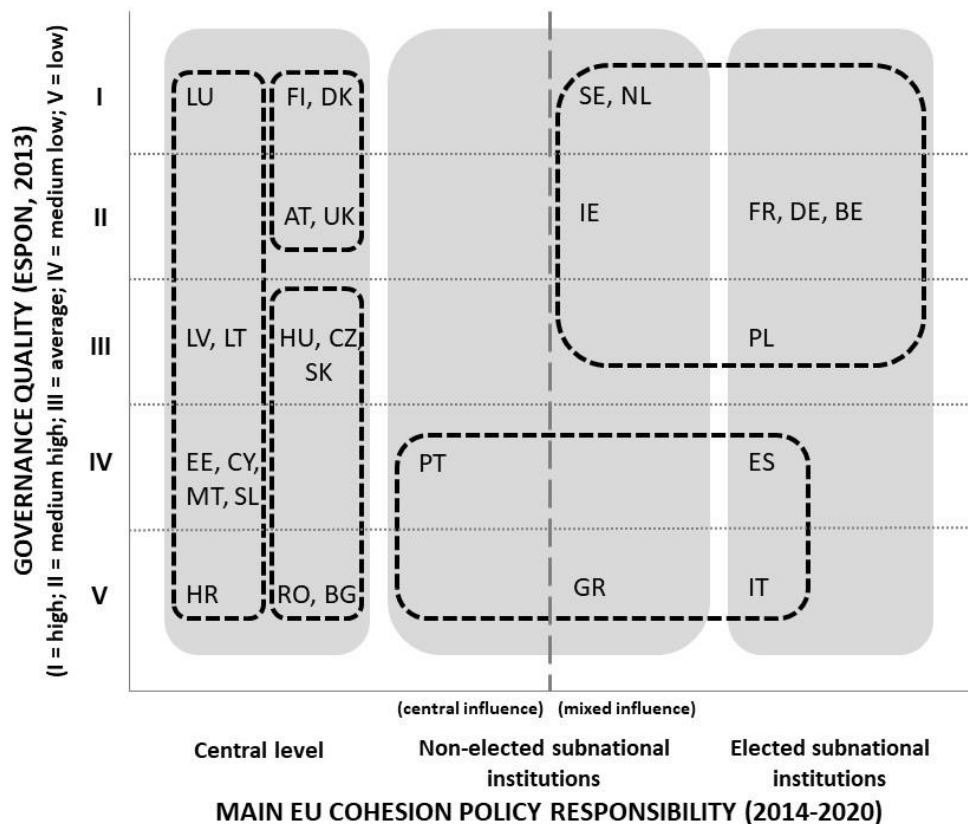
GOVERNANCE QUALITY (ESPON, 2013)
(I = high; II = medium high; III = average; IV = medium low; V = low)

I
II
III
IV
V

LU
FI, DK
SE, NL
AT, UK
IE
FR, DE, BE
LV, LT
HU, CZ
SK
PL
EE, CY,
MT, SL
PT
ES
HR
RO, BG
GR
IT

(central influence) (mixed influence)

Central level
Non-elected subnational institutions
Elected subnational institutions

MAIN EU COHESION POLICY RESPONSIBILITY (2014-2020)